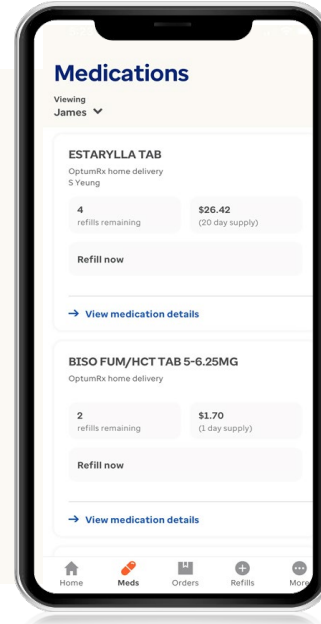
Medications

Viewing
James

ESTARYLLA TAB
OptumRx home delivery
S Yeung

4
refills remaining

$26.42
(20 day supply)

Refill now

→ View medication details

BISO FUM/HCT TAB 5-6.25MG
OptumRx home delivery

2
refills remaining

$1.70
(1 day supply)

Refill now

→ View medication details

Home
Meds
Orders
Refills
More